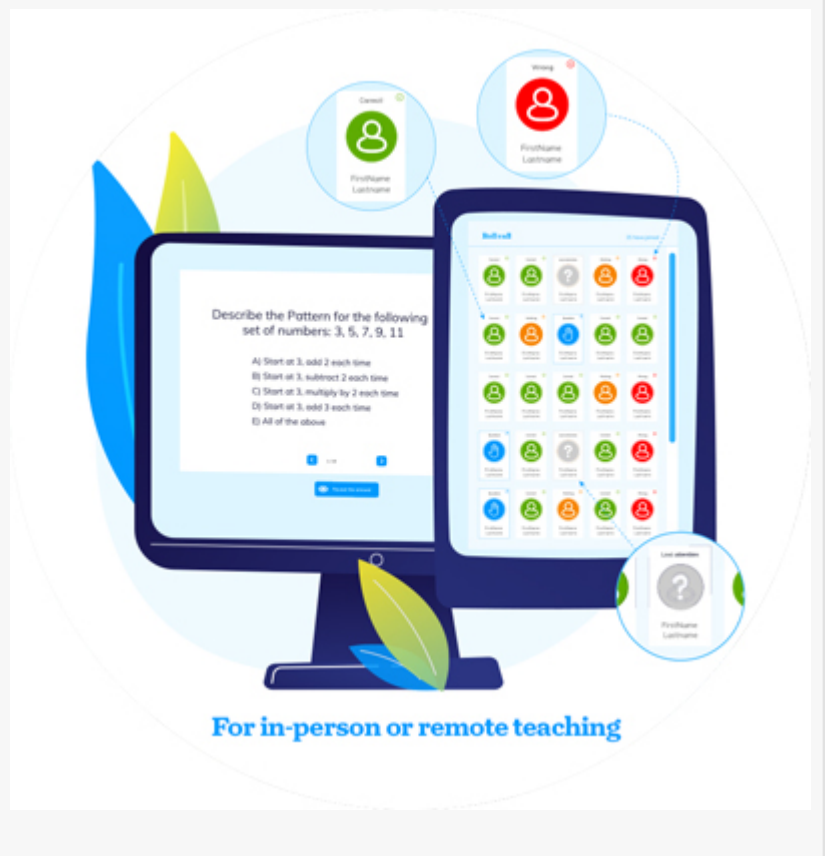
Correct

FirstName Lastname

Wrong

FirstName Lastname

Roll call

Describe the Pattern for the following set of numbers: 3, 5, 7, 9, 11

A) Start at 3, add 2 each time
B) Start at 3, subtract 2 each time
C) Start at 3, multiply by 2 each time
D) Start at 3, add 3 each time
E) All of the above

Lost attention

FirstName Lastname

For in-person or remote teaching